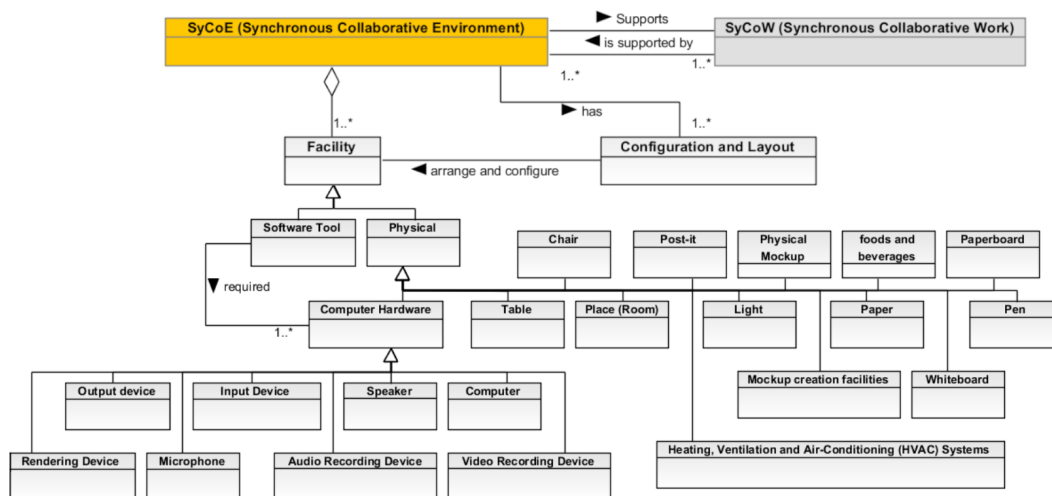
SyCoE (Synchronous Collaborative Environment)
▶ Supports
◀ is supported by
SyCoW (Synchronous Collaborative Work)
1..*
1..*
▶ has
1..*
1..*
Facility
Configuration and Layout
◀ arrange and configure
Software Tool
Physical
▼ required
1..*
Chair
Post-it
Physical Mockup
foods and beverages
Paperboard
Computer Hardware
Table
Place (Room)
Light
Paper
Pen
Output device
Input Device
Speaker
Computer
Mockup creation facilities
Whiteboard
Heating, Ventilation and Air-Conditioning (HVAC) Systems
Rendering Device
Microphone
Audio Recording Device
Video Recording Device